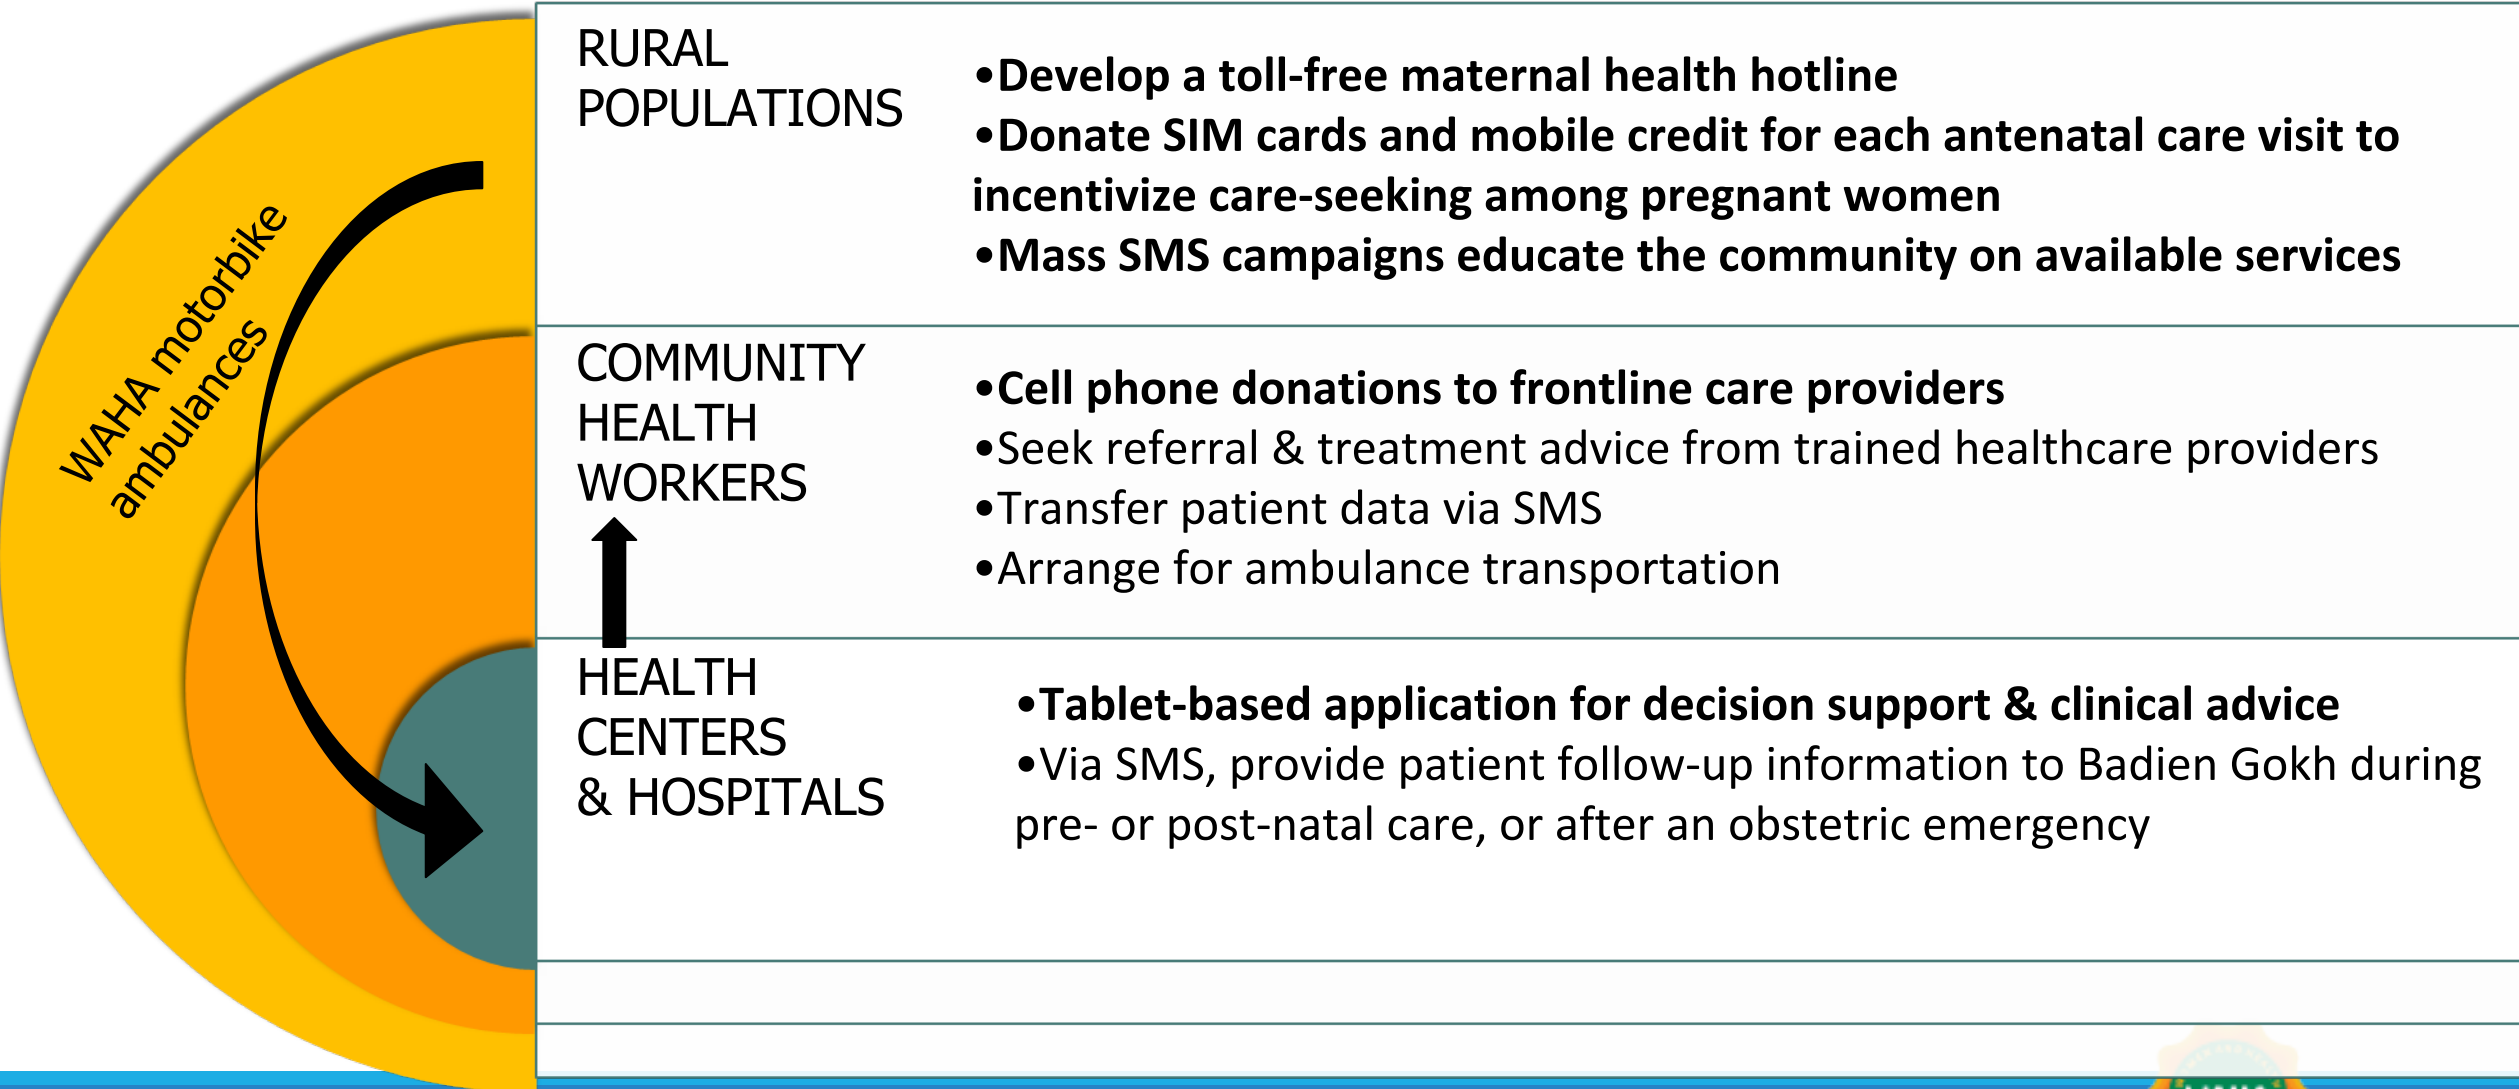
WAHA motorbike ambulances

RURAL POPULATIONS

•Develop a toll-free maternal health hotline
•Donate SIM cards and mobile credit for each antenatal care visit to incentivize care-seeking among pregnant women
•Mass SMS campaigns educate the community on available services

COMMUNITY HEALTH WORKERS

•Cell phone donations to frontline care providers
•Seek referral & treatment advice from trained healthcare providers
•Transfer patient data via SMS
•Arrange for ambulance transportation

HEALTH CENTERS & HOSPITALS

•Tablet-based application for decision support & clinical advice
•Via SMS, provide patient follow-up information to Badien Gokh during pre- or post-natal care, or after an obstetric emergency